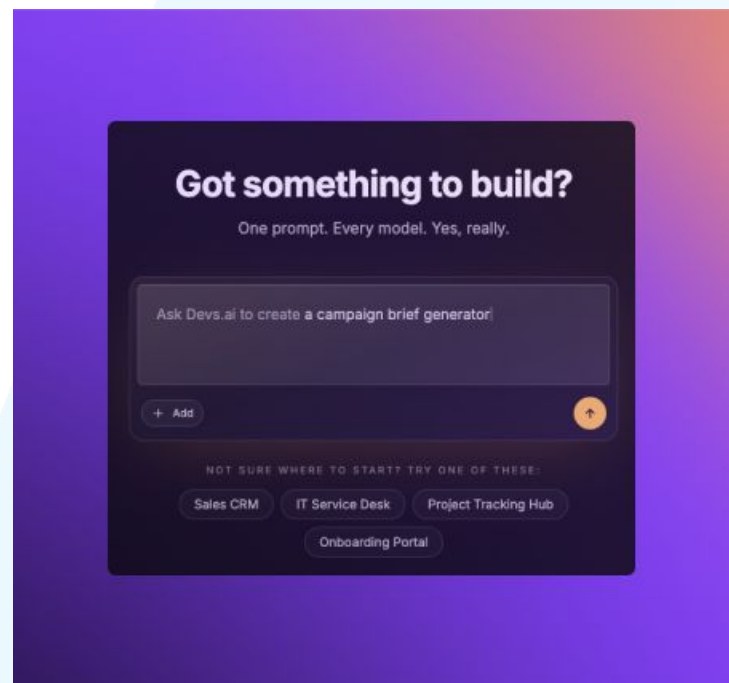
Got something to build?

One prompt. Every model. Yes, really.

Ask Devs.ai to create a campaign brief generator

+ Add

NOT SURE WHERE TO START? TRY ONE OF THESE:

Sales CRM

IT Service Desk

Project Tracking Hub

Onboarding Portal